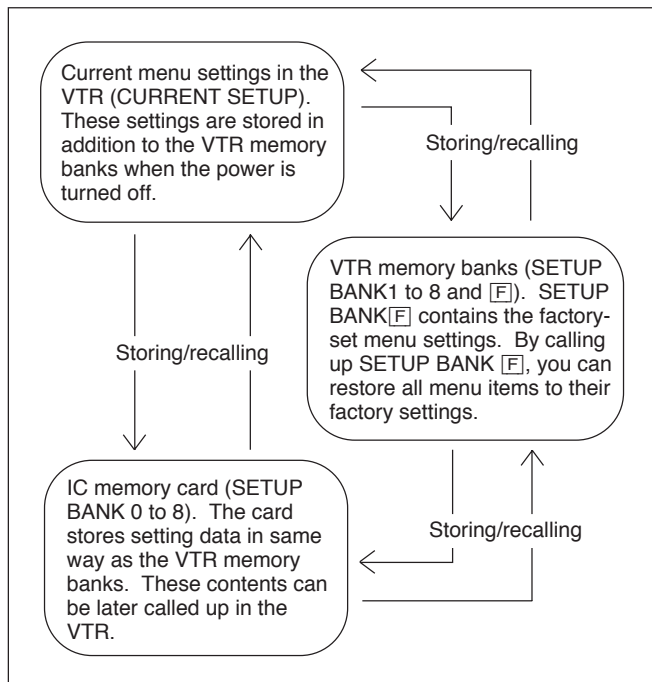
Current menu settings in the VTR (CURRENT SETUP). These settings are stored in addition to the VTR memory banks when the power is turned off.

Storing/recalling

VTR memory banks (SETUP BANK1 to 8 and F). SETUP BANK F contains the factory-set menu settings. By calling up SETUP BANK F, you can restore all menu items to their factory settings.

Storing/recalling

IC memory card (SETUP BANK 0 to 8). The card stores setting data in same way as the VTR memory banks. These contents can be later called up in the VTR.

Storing/recalling